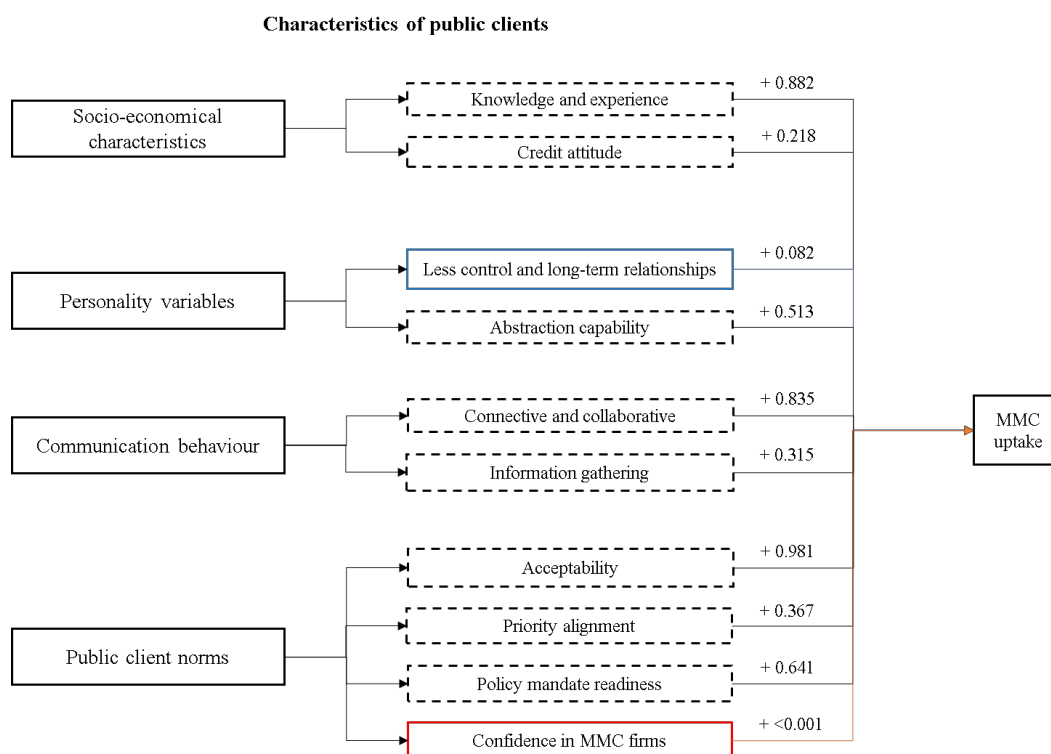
Characteristics of public clients

Socio-economical characteristics

Knowledge and experience
+ 0.882

Credit attitude
+ 0.218

Personality variables

Less control and long-term relationships
+ 0.082

Abstraction capability
+ 0.513

Communication behaviour

Connective and collaborative
+ 0.835

Information gathering
+ 0.315

MMC uptake

Public client norms

Acceptability
+ 0.981

Priority alignment
+ 0.367

Policy mandate readiness
+ 0.641

Confidence in MMC firms
+ <0.001